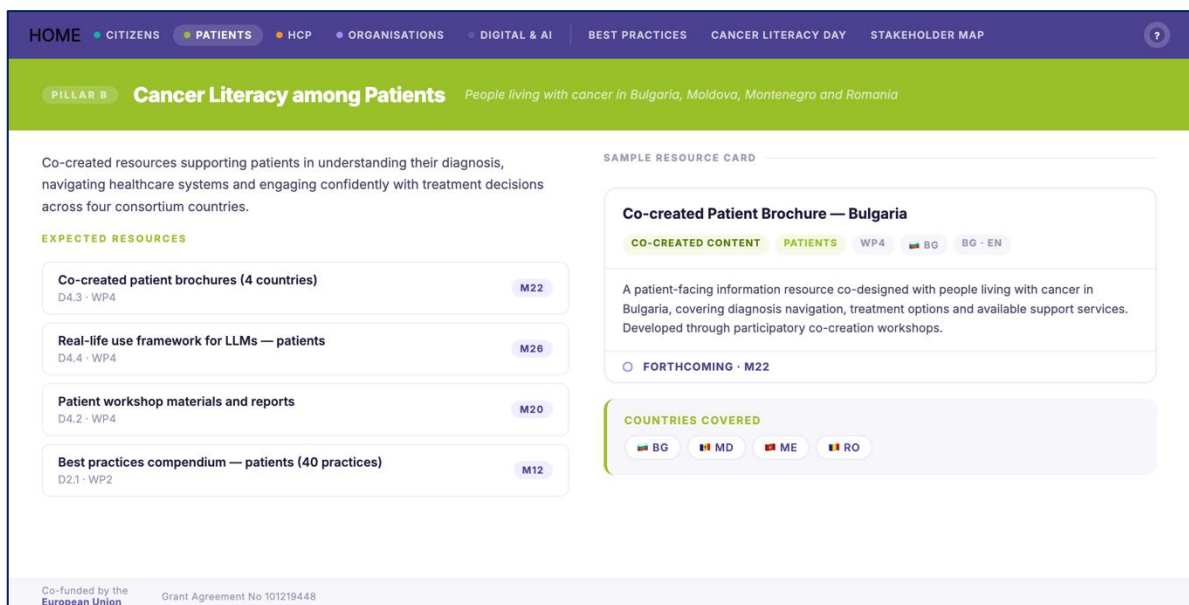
HOME • CITIZENS • PATIENTS • HCP • ORGANISATIONS • DIGITAL & AI | BEST PRACTICES CANCER LITERACY DAY STAKEHOLDER MAP ?

PILLAR B Cancer Literacy among Patients People living with cancer in Bulgaria, Moldova, Montenegro and Romania

Co-created resources supporting patients in understanding their diagnosis, navigating healthcare systems and engaging confidently with treatment decisions across four consortium countries.

EXPECTED RESOURCES

Co-created patient brochures (4 countries)
D4.3 · WP4
M22

Real-life use framework for LLMs — patients
D4.4 · WP4
M26

Patient workshop materials and reports
D4.2 · WP4
M20

Best practices compendium — patients (40 practices)
D2.1 · WP2
M12

SAMPLE RESOURCE CARD

Co-created Patient Brochure — Bulgaria

CO-CREATED CONTENT PATIENTS WP4 BG BG · EN

A patient-facing information resource co-designed with people living with cancer in Bulgaria, covering diagnosis navigation, treatment options and available support services. Developed through participatory co-creation workshops.

FORTHCOMING · M22

COUNTRIES COVERED

BG MD ME RO

Co-funded by the European Union Grant Agreement No 101219448